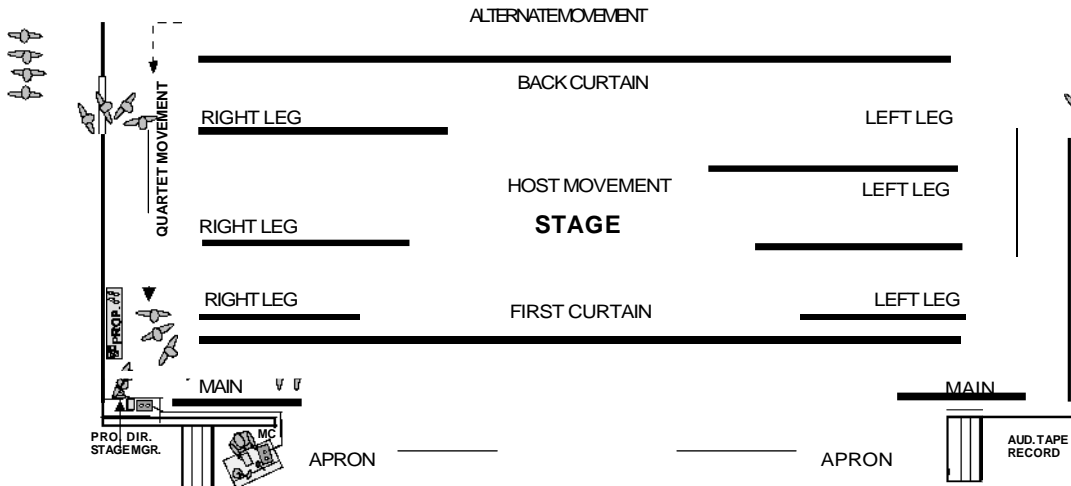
ALTERNATEMOVEMENT

BACK CURTAIN

QUARTET MOVEMENT

RIGHT LEG

LEFT LEG

HOST MOVEMENT

LEFT LEG

RIGHT LEG

STAGE

PROP.

RIGHT LEG

FIRST CURTAIN

LEFT LEG

MAIN

MAIN

MC

PRO DIR. STAGEMGR.

APRON

APRON

AUD. TAPE RECORD